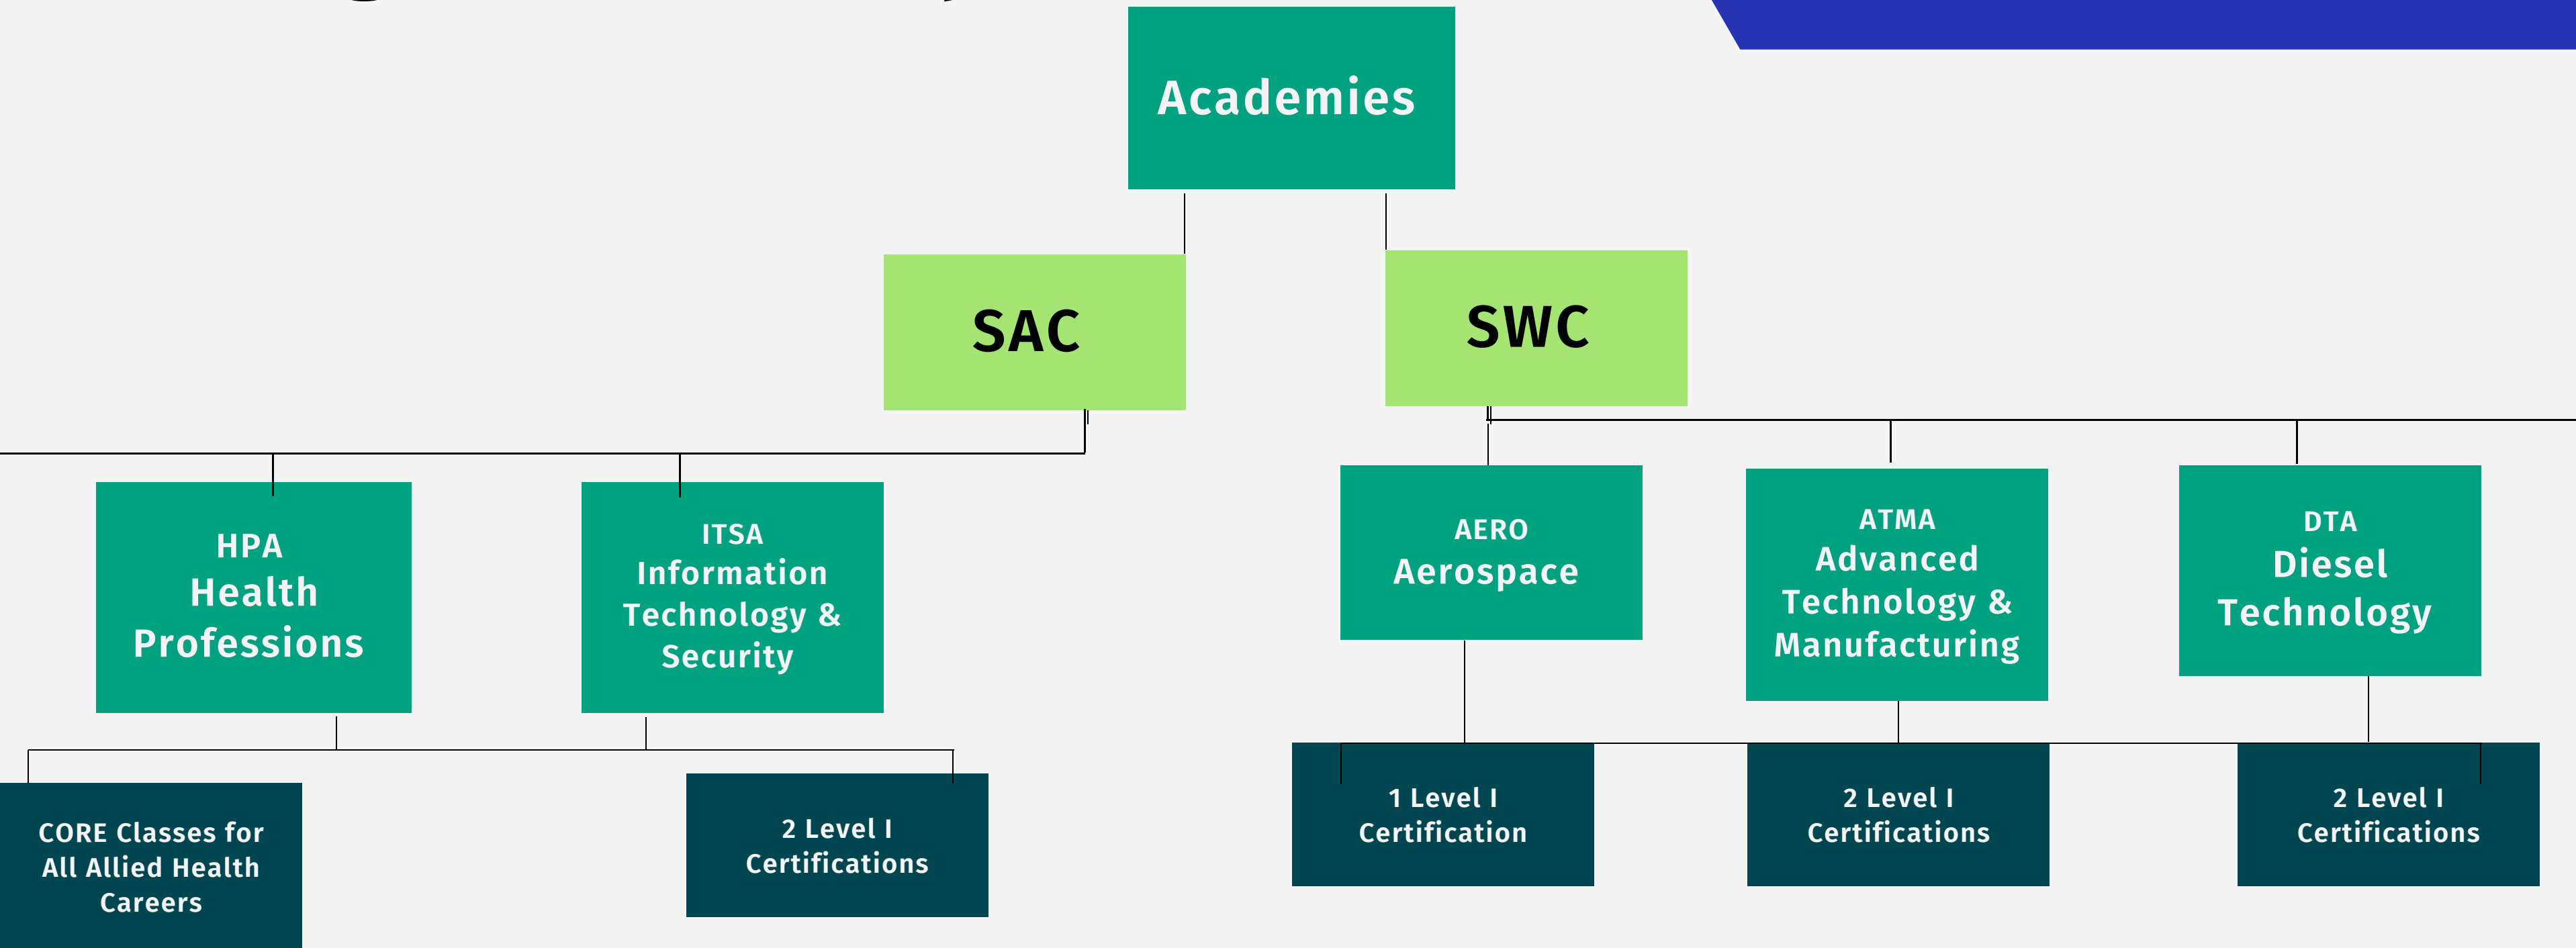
Academies

SAC

SWC

HPA
Health Professions

ITSA
Information Technology & Security

AERO
Aerospace

ATMA
Advanced Technology & Manufacturing

DTA
Diesel Technology

CORE Classes for All Allied Health Careers

2 Level I Certifications

1 Level I Certification

2 Level I Certifications

2 Level I Certifications